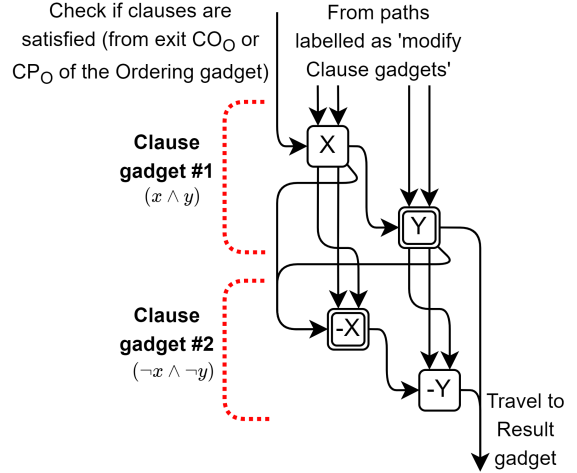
Check if clauses are satisfied (from exit $CO_O$ or $CP_O$ of the Ordering gadget)

From paths labelled as 'modify Clause gadgets'

Clause gadget #1
$(x \wedge y)$

X

Y

Clause gadget #2
$(\neg x \wedge \neg y)$

-X

-Y

Travel to Result gadget